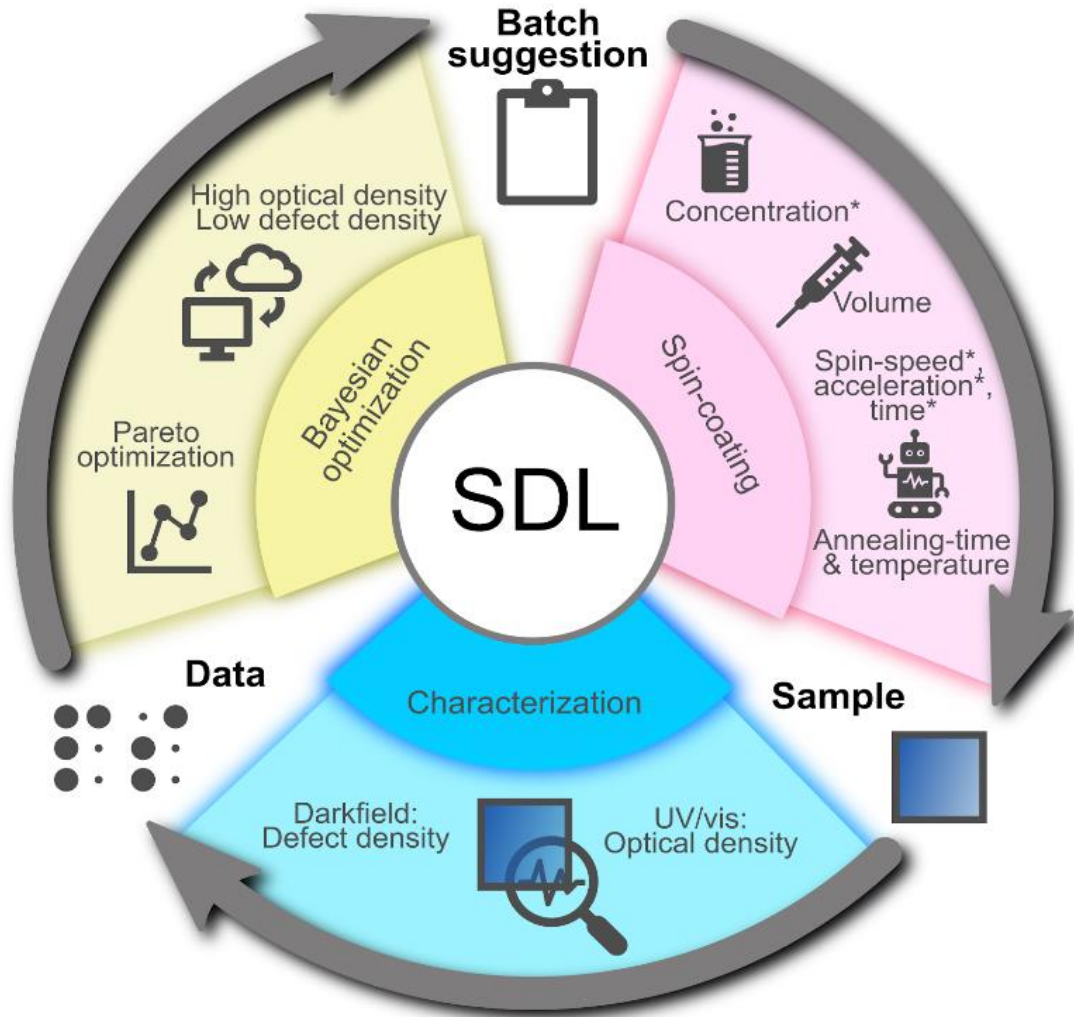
Batch suggestion

Concentration*

Volume

Spin-speed*, acceleration*, time*

Annealing-time & temperature

Spin-coating

Sample

Characterization

UV/vis: Optical density

Darkfield: Defect density

Data

Pareto optimization

Bayesian optimization

High optical density
Low defect density

SDL